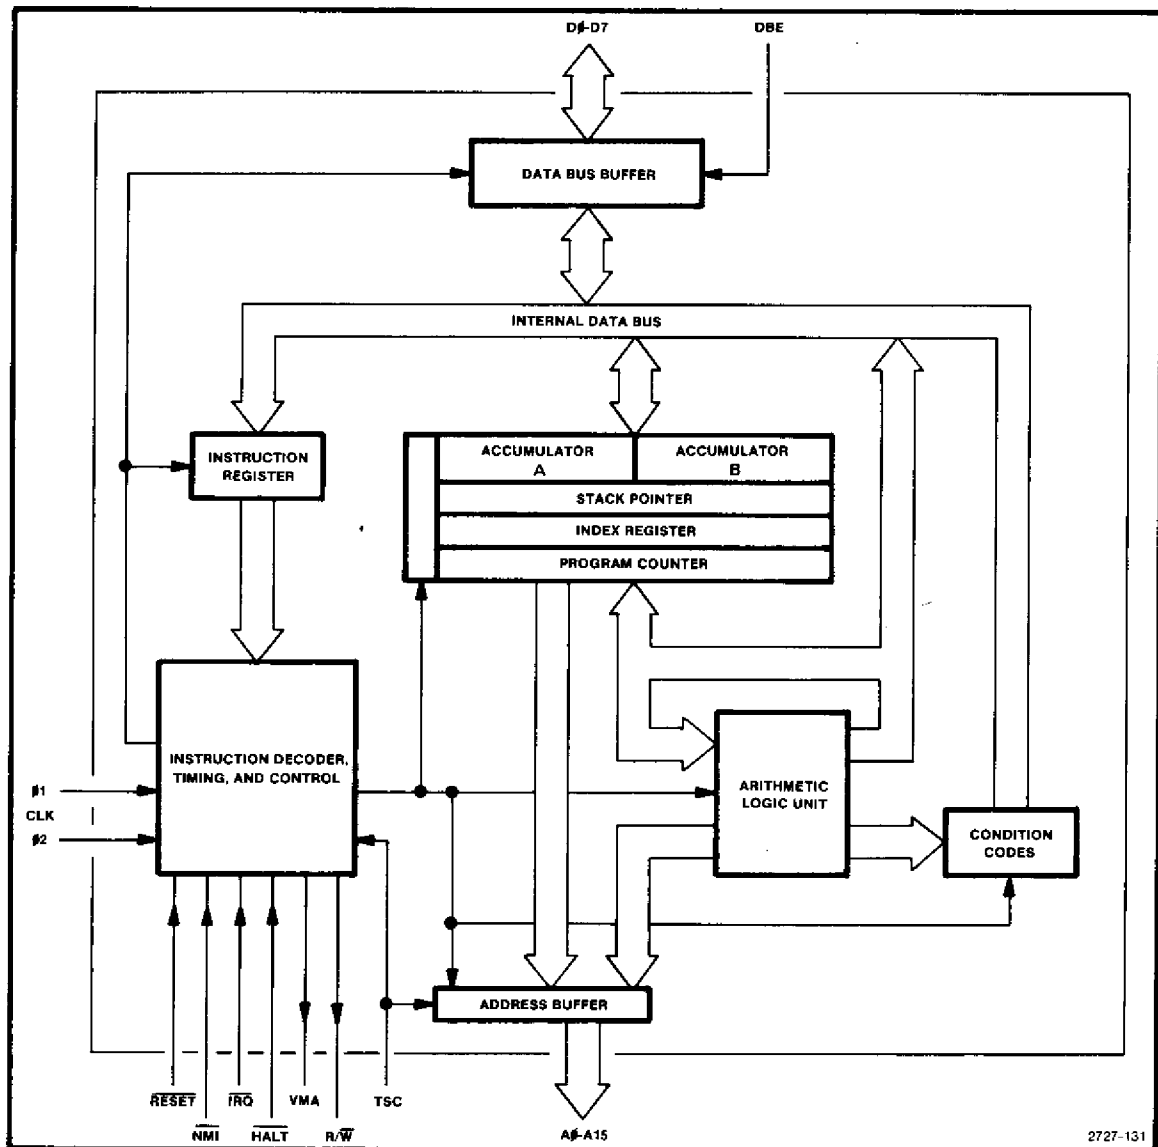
D∅-D7

DBE

DATA BUS BUFFER

INTERNAL DATA BUS

INSTRUCTION REGISTER

ACCUMULATOR A

ACCUMULATOR B

STACK POINTER

INDEX REGISTER

PROGRAM COUNTER

INSTRUCTION DECODER, TIMING, AND CONTROL

ARITHMETIC LOGIC UNIT

CONDITION CODES

ADDRESS BUFFER

∅1

CLK

∅2

$\overline{RESET}$

$\overline{NMI}$

$\overline{IRQ}$

$\overline{HALT}$

VMA

R/$\overline{W}$

TSC

A∅-A15

2727-131